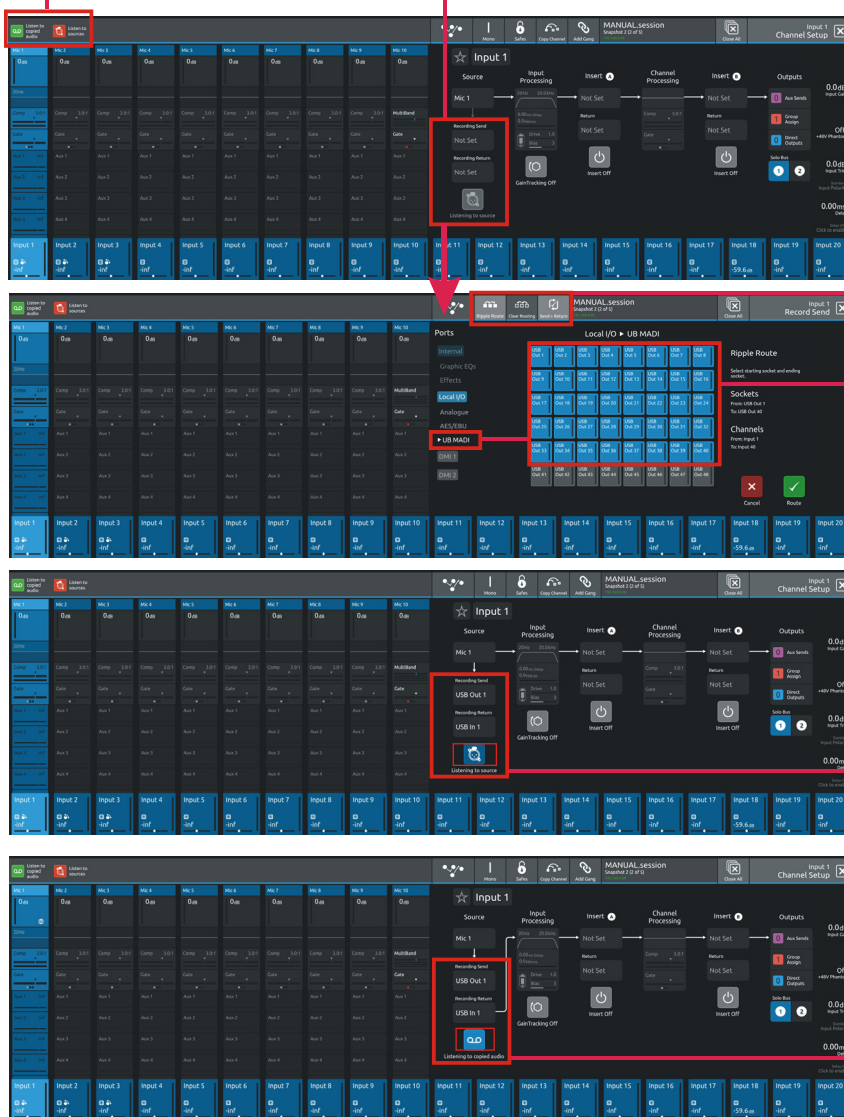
Listen to copied audio
Listen to sources
Mono
Safes
Copy Channel
Add Gang
MANUAL.session
Snapshot 2 (2 of 5)
Close All
Input 1
Channel Setup

Mic 1 Mic 2 Mic 3 Mic 4 Mic 5 Mic 6 Mic 7 Mic 8 Mic 9 Mic 10
MultiBand
Comp
Gate
Aux 1
Aux 2
Aux 3
Aux 4

Input 1
Source
Mic 1
Input Processing
Insert A
Not Set
Return
Not Set
Insert Off
Channel Processing
Insert B
Not Set
Return
Not Set
Insert Off
Outputs
Aux Sends
Group Assign
Direct Outputs
Solo Bus
1 2
Recording Send
Not Set
Recording Return
Not Set
Listening to source
GainTracking Off
Drive
Bias
0.0dB
Input Gain
Off
+48V Phantom
0.00ms
Delay

Input 1 Input 2 Input 3 Input 4 Input 5 Input 6 Input 7 Input 8 Input 9 Input 10 Input 11 Input 12 Input 13 Input 14 Input 15 Input 16 Input 17 Input 18 Input 19 Input 20
-inf
-59.6dB

Ripple Route
Clear Routing
Send + Return
Input 1
Record Send
Ports
Internal
Graphic EQs
Effects
Local I/O
Analogue
AES/EBU
▸ UB MADI
DMI 1
DMI 2
Local I/O ▸ UB MADI
| USB Out 1 | USB Out 2 | USB Out 3 | USB Out 4 | USB Out 5 | USB Out 6 | USB Out 7 | USB Out 8 |
|---|---|---|---|---|---|---|---|
| USB Out 9 | USB Out 10 | USB Out 11 | USB Out 12 | USB Out 13 | USB Out 14 | USB Out 15 | USB Out 16 |
| USB Out 17 | USB Out 18 | USB Out 19 | USB Out 20 | USB Out 21 | USB Out 22 | USB Out 23 | USB Out 24 |
| USB Out 25 | USB Out 26 | USB Out 27 | USB Out 28 | USB Out 29 | USB Out 30 | USB Out 31 | USB Out 32 |
| USB Out 33 | USB Out 34 | USB Out 35 | USB Out 36 | USB Out 37 | USB Out 38 | USB Out 39 | USB Out 40 |
| USB Out 41 | USB Out 42 | USB Out 43 | USB Out 44 | USB Out 45 | USB Out 46 | USB Out 47 | USB Out 48 |
Ripple Route
Select starting socket and ending socket.
Sockets
From: USB Out 1
To: USB Out 40
Channels
From: Input 1
To: Input 40
Cancel
Route

Recording Send
USB Out 1
Recording Return
USB In 1
Listening to source

Recording Send
USB Out 1
Recording Return
USB In 1
Listening to copied audio